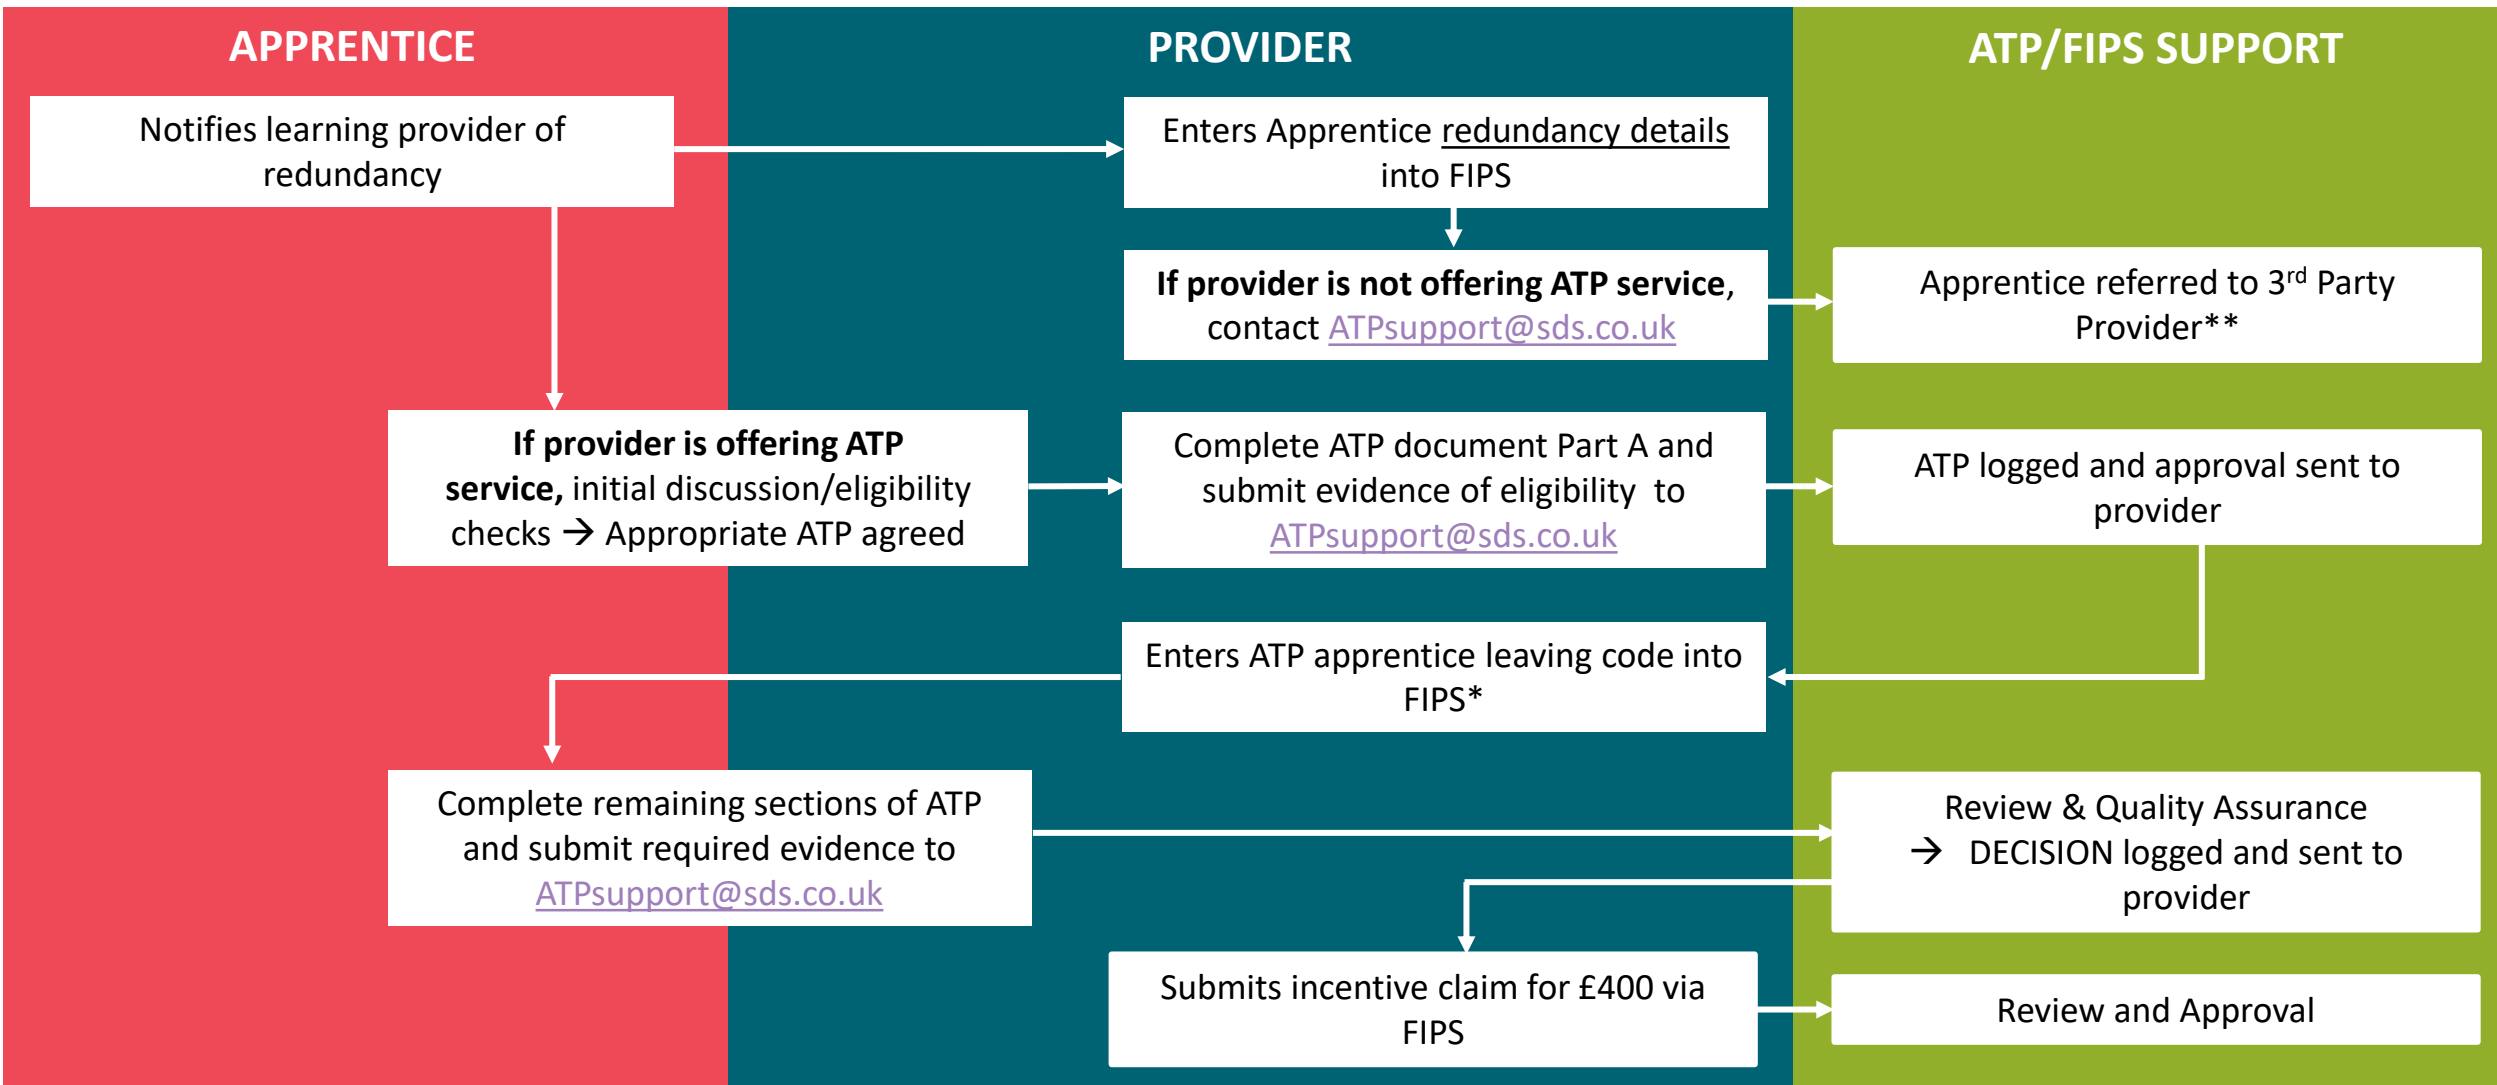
APPRENTICE

PROVIDER

ATP/FIPS SUPPORT

Notifies learning provider of redundancy

Enters Apprentice redundancy details into FIPS

If provider is not offering ATP service, contact ATPsupport@sds.co.uk

Apprentice referred to 3$^{rd}$ Party Provider**

If provider is offering ATP service, initial discussion/eligibility checks → Appropriate ATP agreed

Complete ATP document Part A and submit evidence of eligibility to ATPsupport@sds.co.uk

ATP logged and approval sent to provider

Enters ATP apprentice leaving code into FIPS*

Complete remaining sections of ATP and submit required evidence to ATPsupport@sds.co.uk

Review & Quality Assurance → DECISION logged and sent to provider

Submits incentive claim for £400 via FIPS

Review and Approval